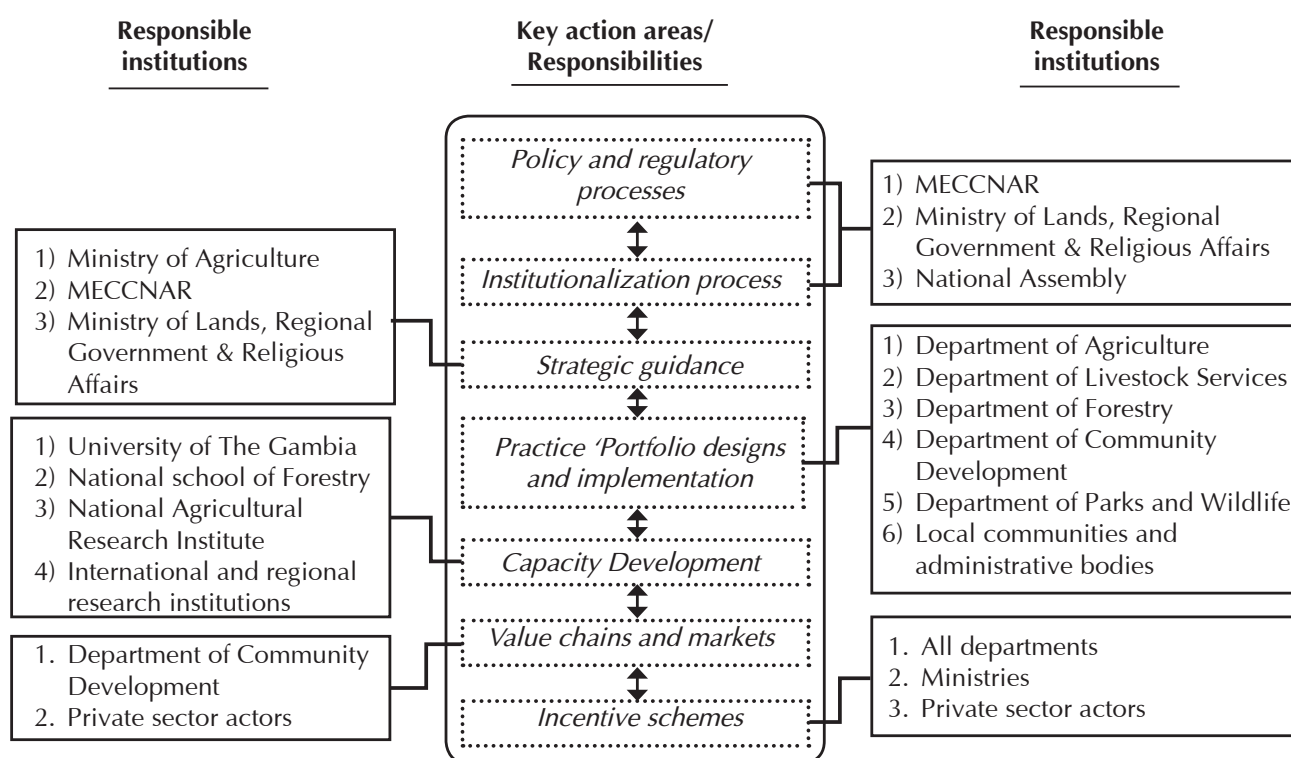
Responsible institutions

Key action areas/ Responsibilities

Responsible institutions

Policy and regulatory processes

Institutionalization process

Strategic guidance

Practice 'Portfolio designs and implementation

Capacity Development

Value chains and markets

Incentive schemes

1) MECCNAR
2) Ministry of Lands, Regional Government & Religious Affairs
3) National Assembly

1) Ministry of Agriculture
2) MECCNAR
3) Ministry of Lands, Regional Government & Religious Affairs

1) Department of Agriculture
2) Department of Livestock Services
3) Department of Forestry
4) Department of Community Development
5) Department of Parks and Wildlife
6) Local communities and administrative bodies

1) University of The Gambia
2) National school of Forestry
3) National Agricultural Research Institute
4) International and regional research institutions

1. Department of Community Development
2. Private sector actors

1. All departments
2. Ministries
3. Private sector actors